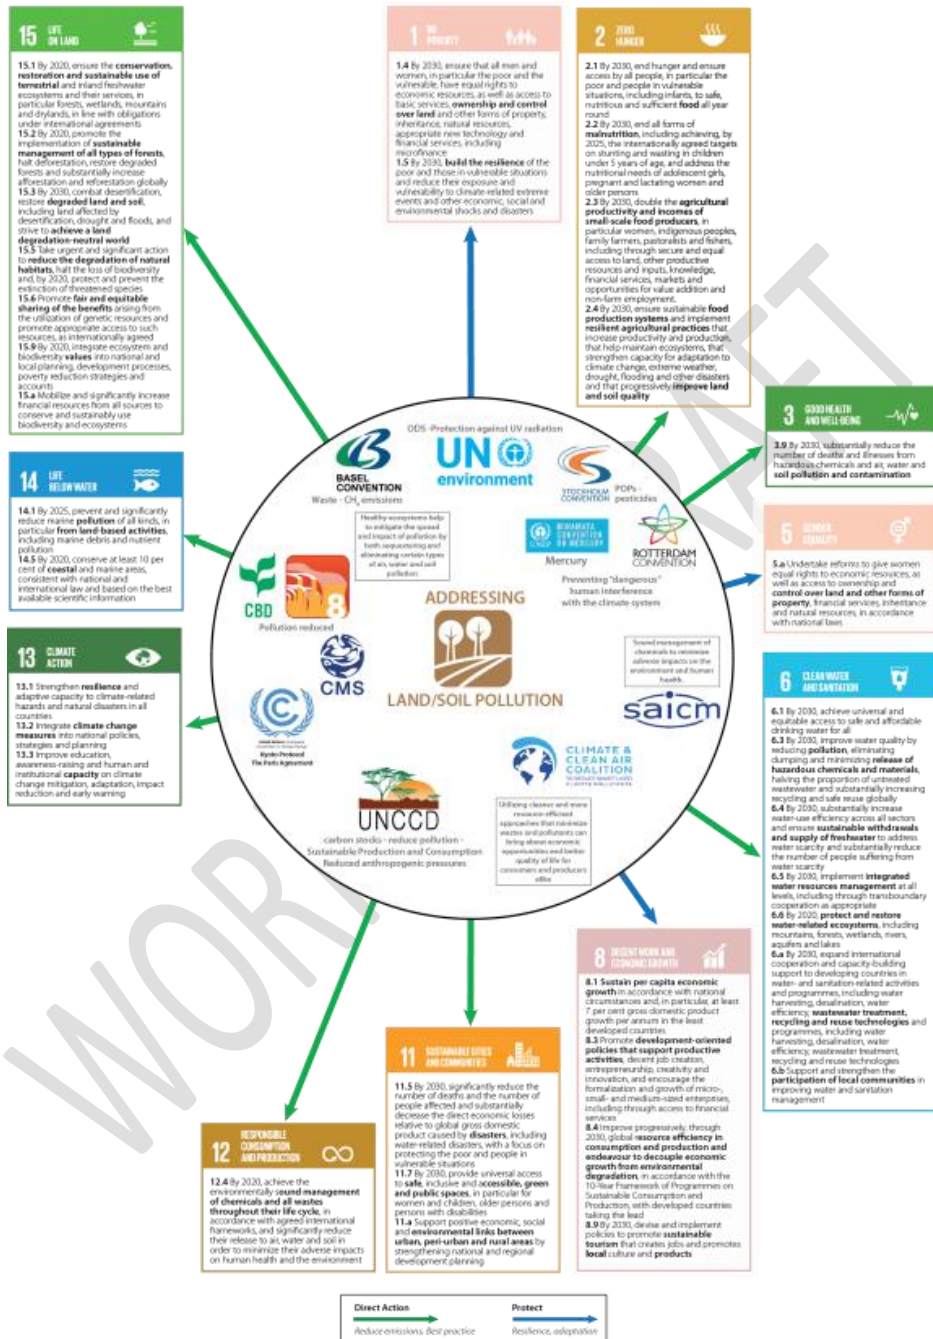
15 LIFE ON LAND

15.1 By 2020, ensure the conservation, restoration and sustainable use of terrestrial and inland freshwater ecosystems and their services, in particular forests, wetlands, mountains and drylands, in line with obligations under international agreements
15.2 By 2020, promote the implementation of sustainable management of all types of forests, halt deforestation, restore degraded forests and substantially increase afforestation and reforestation globally
15.3 By 2030, combat desertification, restore degraded land and soil, including land affected by desertification, drought and floods, and strive to achieve a land degradation-neutral world
15.5 Take urgent and significant action to reduce the degradation of natural habitats, halt the loss of biodiversity and, by 2020, protect and prevent the extinction of threatened species
15.6 Promote fair and equitable sharing of the benefits arising from the utilization of genetic resources and promote appropriate access to such resources, as internationally agreed
15.9 By 2020, integrate ecosystem and biodiversity values into national and local planning, development processes, poverty reduction strategies and accounts
15.a Mobilize and significantly increase financial resources from all sources to conserve and sustainably use biodiversity and ecosystems

1 NO POVERTY

1.4 By 2030, ensure that all men and women, in particular the poor and the vulnerable, have equal rights to economic resources, as well as access to basic services, ownership and control over land and other forms of property, inheritance, natural resources, appropriate new technology and financial services, including microfinance
1.5 By 2030, build the resilience of the poor and those in vulnerable situations and reduce their exposure and vulnerability to climate-related extreme events and other economic, social and environmental shocks and disasters

2 ZERO HUNGER

2.1 By 2030, end hunger and ensure access by all people, in particular the poor and people in vulnerable situations, including infants, to safe, nutritious and sufficient food all year round
2.2 By 2030, end all forms of malnutrition, including achieving, by 2025, the internationally agreed targets on stunting and wasting in children under 5 years of age, and address the nutritional needs of adolescent girls, pregnant and lactating women and older persons
2.3 By 2030, double the agricultural productivity and incomes of small-scale food producers, in particular women, indigenous peoples, family farmers, pastoralists and fishers, including through secure and equal access to land, other productive resources and inputs, knowledge, financial services, markets and opportunities for value addition and non-farm employment
2.4 By 2030, ensure sustainable food production systems and implement resilient agricultural practices that increase productivity and production, that help maintain ecosystems, that strengthen capacity for adaptation to climate change, extreme weather, drought, flooding and other disasters and that progressively improve land and soil quality

3 GOOD HEALTH AND WELL-BEING

3.9 By 2030, substantially reduce the number of deaths and illnesses from hazardous chemicals and air, water and soil pollution and contamination

14 LIFE BELOW WATER

14.1 By 2025, prevent and significantly reduce marine pollution of all kinds, in particular from land-based activities, including marine debris and nutrient pollution
14.5 By 2020, conserve at least 10 per cent of coastal and marine areas, consistent with national and international law and based on the best available scientific information

5 GENDER EQUALITY

5.a Undertake reforms to give women equal rights to economic resources, as well as access to ownership and control over land and other forms of property, financial services, inheritance and natural resources, in accordance with national laws

13 CLIMATE ACTION

13.1 Strengthen resilience and adaptive capacity to climate-related hazards and natural disasters in all countries
13.2 Integrate climate change measures into national policies, strategies and planning
13.3 Improve education, awareness-raising and human and institutional capacity on climate change mitigation, adaptation, impact reduction and early warning

ODS -Protection against UV radiation
BASEL CONVENTION
Waste - $CH_4$ emissions
UN environment
STOCKHOLM CONVENTION
POPs - pesticides
Healthy ecosystems help to mitigate the spread and impact of pollution by both sequestering and eliminating certain types of air, water and soil pollution
MINAMATA CONVENTION ON MERCURY
Mercury
ROTTERDAM CONVENTION
Preventing "dangerous" human interference with the climate system
CBD
8
Pollution reduced
ADDRESSING
LAND/SOIL POLLUTION
CMS
Sound management of chemicals to minimize adverse impacts on the environment and human health
saicm
Kyoto Protocol
The Paris Agreement
CLIMATE & CLEAN AIR COALITION
UNCCD
carbon stocks - reduce pollution - Sustainable Production and Consumption
Reduced anthropogenic pressures
Utilizing cleaner and more resource-efficient approaches that minimize wastes and pollutants can bring about economic opportunities and better quality of life for consumers and producers alike

6 CLEAN WATER AND SANITATION

6.1 By 2030, achieve universal and equitable access to safe and affordable drinking water for all
6.3 By 2030, improve water quality by reducing pollution, eliminating dumping and minimizing release of hazardous chemicals and materials, halving the proportion of untreated wastewater and substantially increasing recycling and safe reuse globally
6.4 By 2030, substantially increase water-use efficiency across all sectors and ensure sustainable withdrawals and supply of freshwater to address water scarcity and substantially reduce the number of people suffering from water scarcity
6.5 By 2030, implement integrated water resources management at all levels, including through transboundary cooperation as appropriate
6.6 By 2020, protect and restore water-related ecosystems, including mountains, forests, wetlands, rivers, aquifers and lakes
6.a By 2030, expand international cooperation and capacity-building support to developing countries in water- and sanitation-related activities and programmes, including water harvesting, desalination, water efficiency, wastewater treatment, recycling and reuse technologies and programmes, including water harvesting, desalination, water efficiency, wastewater treatment, recycling and reuse technologies
6.b Support and strengthen the participation of local communities in improving water and sanitation management

8 DECENT WORK AND ECONOMIC GROWTH

8.1 Sustain per capita economic growth in accordance with national circumstances and, in particular, at least 7 per cent gross domestic product growth per annum in the least developed countries
8.3 Promote development-oriented policies that support productive activities, decent job creation, entrepreneurship, creativity and innovation, and encourage the formalization and growth of micro-, small- and medium-sized enterprises, including through access to financial services
8.4 Improve progressively, through 2030, global resource efficiency in consumption and production and endeavour to decouple economic growth from environmental degradation, in accordance with the 10-Year Framework of Programmes on Sustainable Consumption and Production, with developed countries taking the lead
8.9 By 2030, devise and implement policies to promote sustainable tourism that creates jobs and promotes local culture and products

11 SUSTAINABLE CITIES AND COMMUNITIES

11.5 By 2030, significantly reduce the number of deaths and the number of people affected and substantially decrease the direct economic losses relative to global gross domestic product caused by disasters, including water-related disasters, with a focus on protecting the poor and people in vulnerable situations
11.7 By 2030, provide universal access to safe, inclusive and accessible, green and public spaces, in particular for women and children, older persons and persons with disabilities
11.a Support positive economic, social and environmental links between urban, peri-urban and rural areas by strengthening national and regional development planning

12 RESPONSIBLE CONSUMPTION AND PRODUCTION

12.4 By 2020, achieve the environmentally sound management of chemicals and all wastes throughout their life cycle, in accordance with agreed international frameworks, and significantly reduce their release to air, water and soil in order to minimize their adverse impacts on human health and the environment

Direct Action
Reduce emissions, Best practice
Protect
Resilience, adaptation

WORK DRAFT